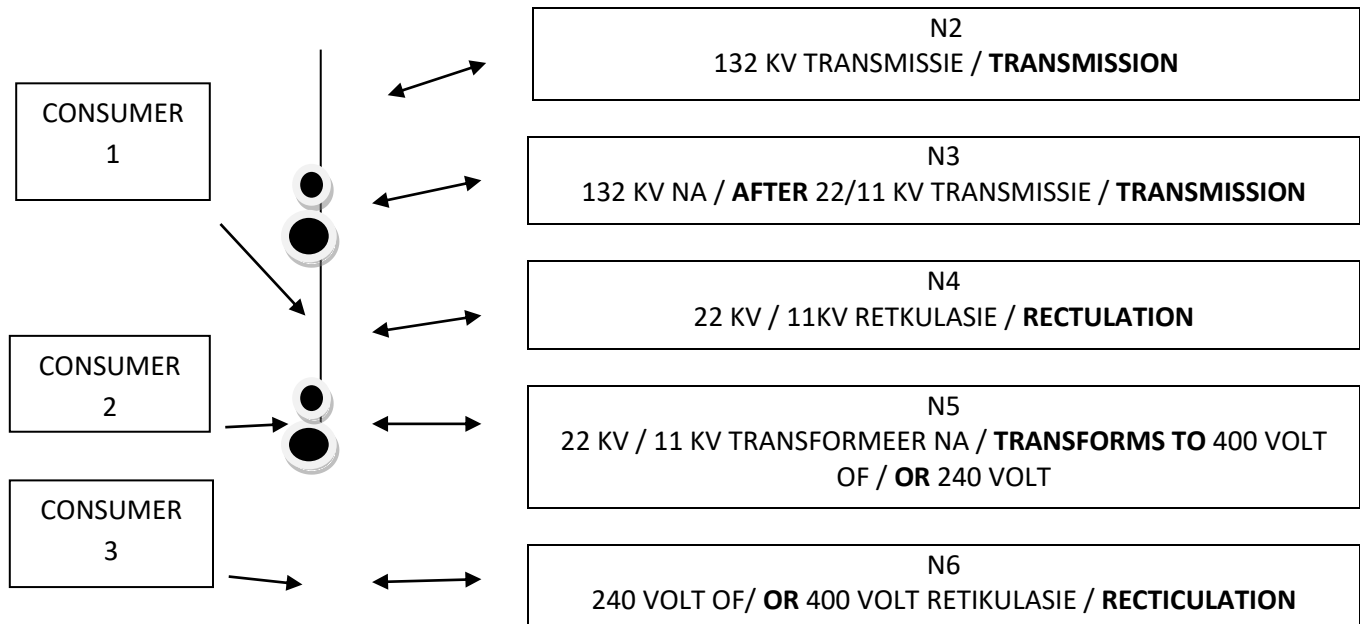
CONSUMER
1

CONSUMER
2

CONSUMER
3

N2
132 KV TRANSMISSIE / **TRANSMISSION**

N3
132 KV NA / **AFTER** 22/11 KV TRANSMISSIE / **TRANSMISSION**

N4
22 KV / 11KV RETKULASIE / **RECTULATION**

N5
22 KV / 11 KV TRANSFORMEER NA / **TRANSFORMS TO** 400 VOLT OF / **OR** 240 VOLT

N6
240 VOLT OF/ **OR** 400 VOLT RETIKULASIE / **RECTICULATION**